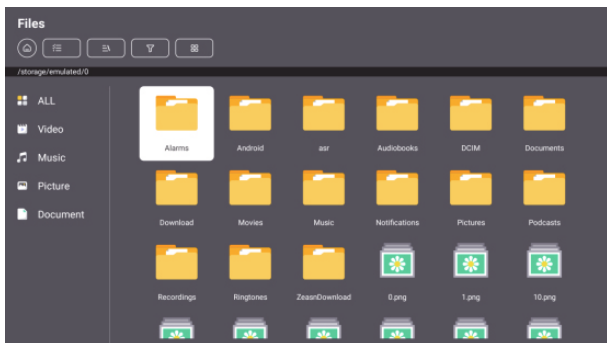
Files

/storage/emulated/0

ALL
Video
Music
Picture
Document

Alarms
Android
aar
Audiobooks
DCIM
Documents
Download
Movies
Music
Notifications
Pictures
Podcasts
Recordings
Ringtones
ZeasnDownload
0.png
1.png
10.png